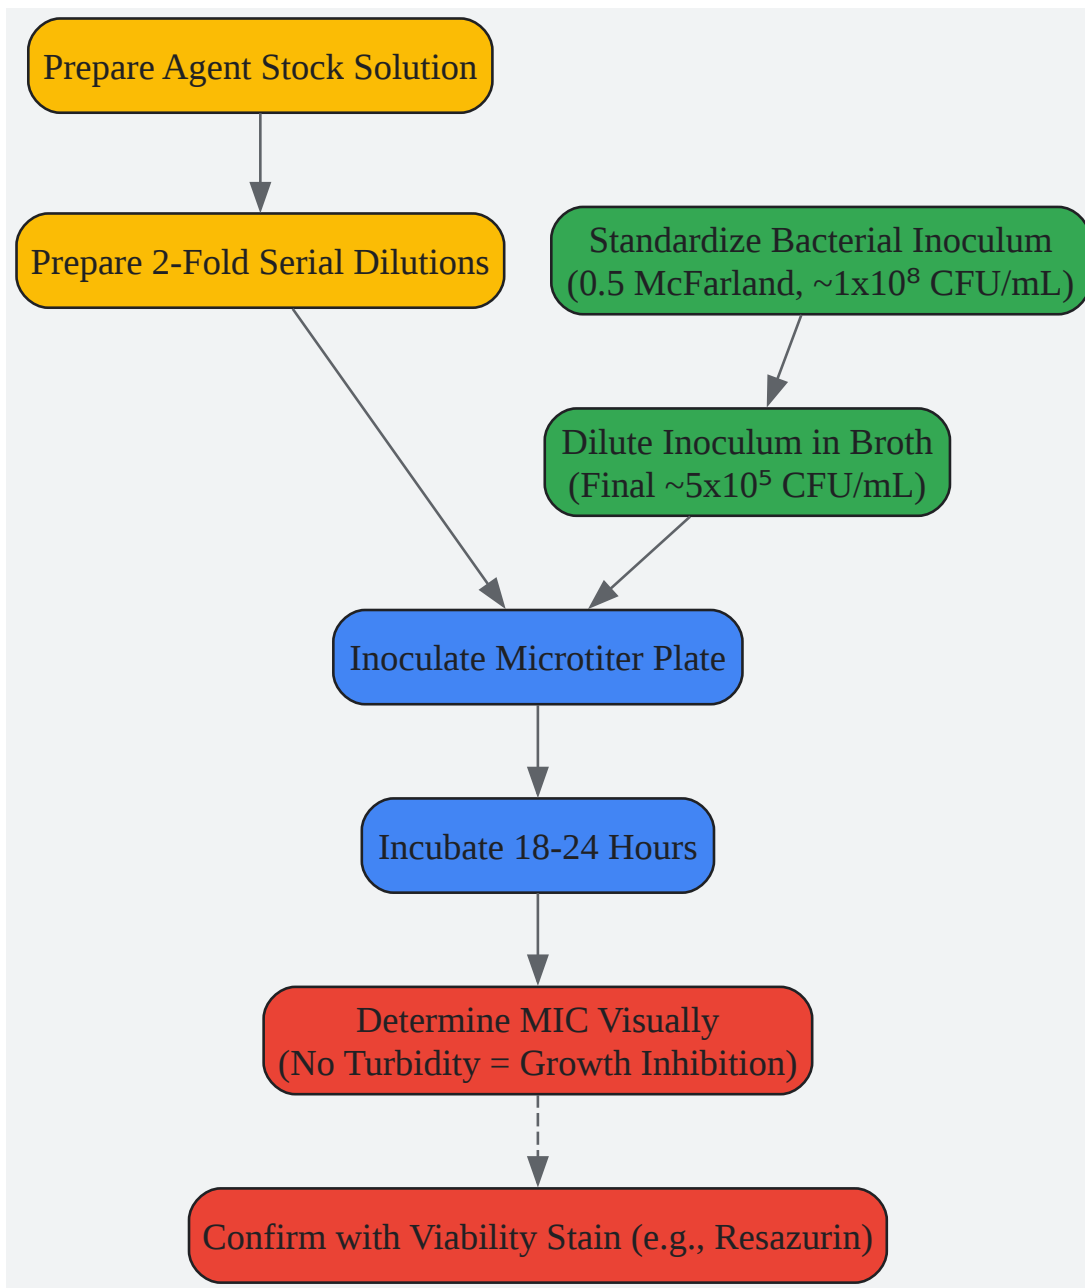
Prepare Agent Stock Solution

Prepare 2-Fold Serial Dilutions

Standardize Bacterial Inoculum (0.5 McFarland, ~1x10⁸ CFU/mL)

Dilute Inoculum in Broth (Final ~5x10⁵ CFU/mL)

Inoculate Microtiter Plate

Incubate 18-24 Hours

Determine MIC Visually (No Turbidity = Growth Inhibition)

Confirm with Viability Stain (e.g., Resazurin)